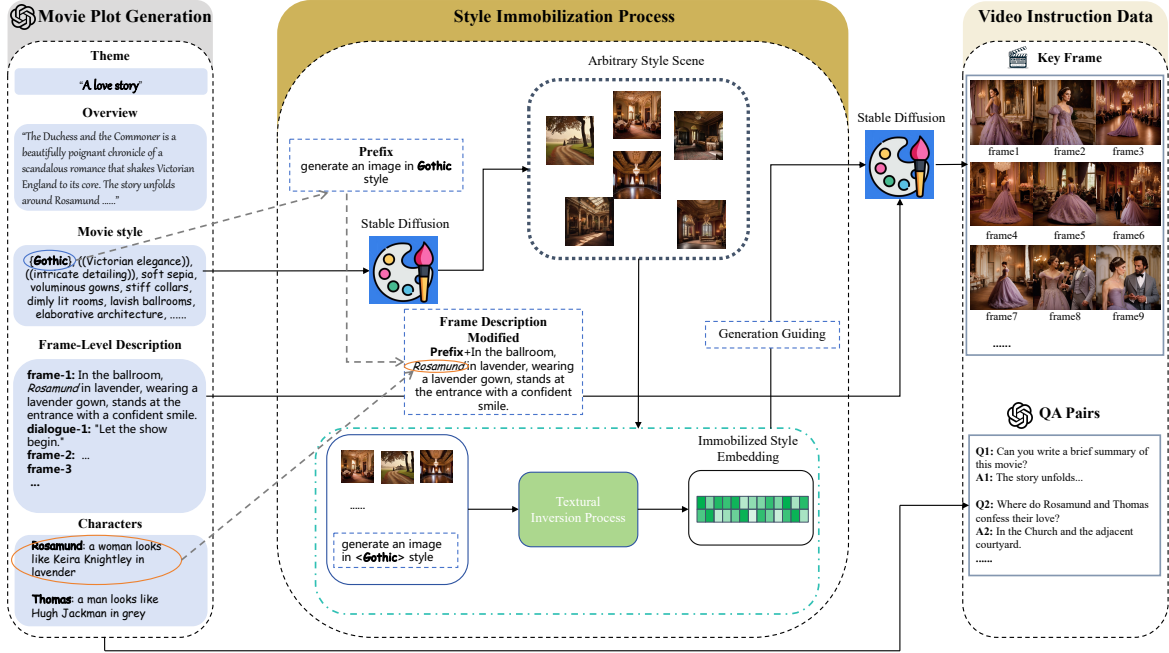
Movie Plot Generation

Theme

"A love story"

Overview

"The Duchess and the Commoner is a beautifully poignant chronicle of a scandalous romance that shakes Victorian England to its core. The story unfolds around Rosamund ......"

Movie style

(Gothic), ((Victorian elegance)), ((intricate detailing)), soft sepia, voluminous gowns, stiff collars, dimly lit rooms, lavish ballrooms, elaborative architecture, ......

Frame-Level Description

frame-1: In the ballroom, Rosamund in lavender, wearing a lavender gown, stands at the entrance with a confident smile.
dialogue-1: "Let the show begin."
frame-2: ...
frame-3
...

Characters

Rosamund: a woman looks like Keira Knightley in lavender

Thomas: a man looks like Hugh Jackman in grey

Style Immobilization Process

Prefix
generate an image in Gothic style

Stable Diffusion

Arbitrary Style Scene

Frame Description Modified
Prefix+In the ballroom, Rosamund in lavender, wearing a lavender gown, stands at the entrance with a confident smile.

Generation Guiding

......

generate an image in <Gothic> style

Textural Inversion Process

Immobilized Style Embedding

Stable Diffusion

Video Instruction Data

Key Frame

frame1 frame2 frame3
frame4 frame5 frame6
frame7 frame8 frame9
......

QA Pairs

Q1: Can you write a brief summary of this movie?
A1: The story unfolds...

Q2: Where do Rosamund and Thomas confess their love?
A2: In the Church and the adjacent courtyard.
......